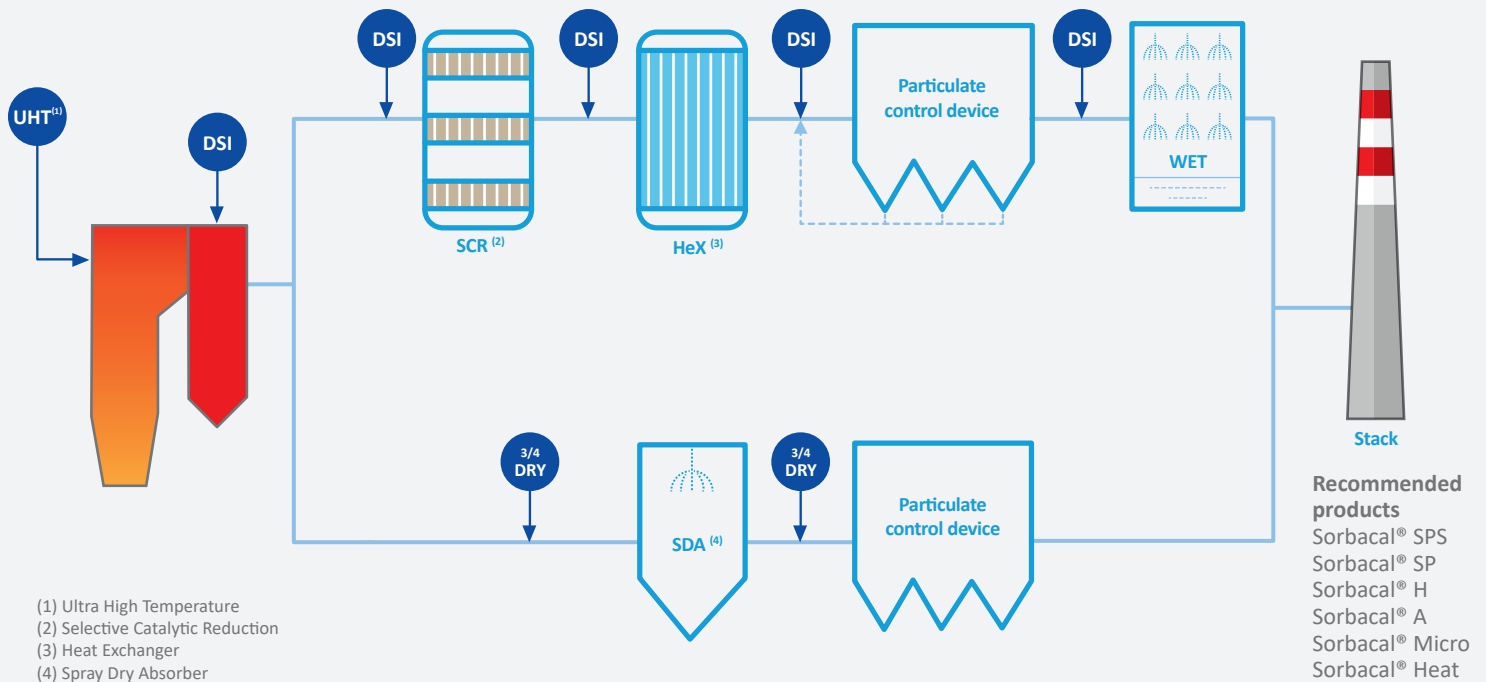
UHT$^{(1)}$

DSI

DSI

SCR $^{(2)}$

DSI

HeX $^{(3)}$

DSI

Particulate control device

DSI

WET

Stack

3/4 DRY

SDA $^{(4)}$

3/4 DRY

Particulate control device

(1) Ultra High Temperature
(2) Selective Catalytic Reduction
(3) Heat Exchanger
(4) Spray Dry Absorber

Recommended products
Sorbacal® SPS
Sorbacal® SP
Sorbacal® H
Sorbacal® A
Sorbacal® Micro
Sorbacal® Heat